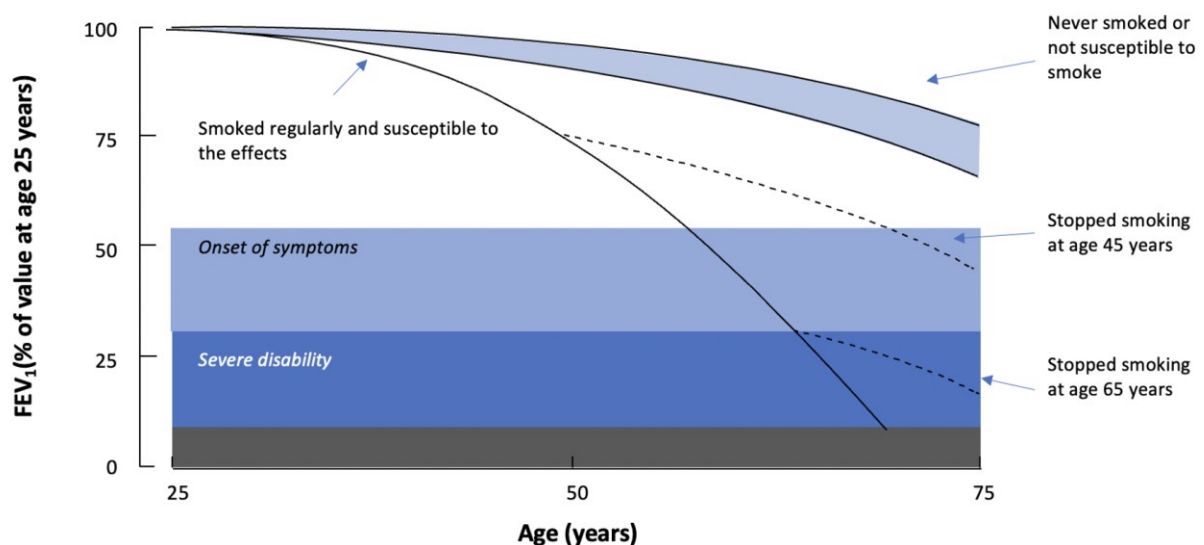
$FEV_1$(% of value at age 25 years)

100

75

50

25

0

Smoked regularly and susceptible to the effects

Never smoked or not susceptible to smoke

Onset of symptoms

Stopped smoking at age 45 years

Severe disability

Stopped smoking at age 65 years

25

50

75

Age (years)